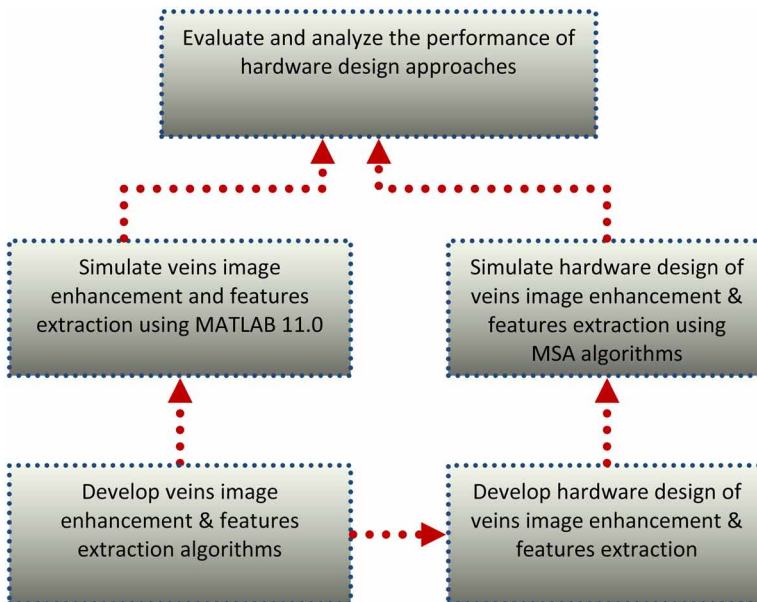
Evaluate and analyze the performance of hardware design approaches

Simulate veins image enhancement and features extraction using MATLAB 11.0

Simulate hardware design of veins image enhancement & features extraction using MSA algorithms

Develop veins image enhancement & features extraction algorithms

Develop hardware design of veins image enhancement & features extraction